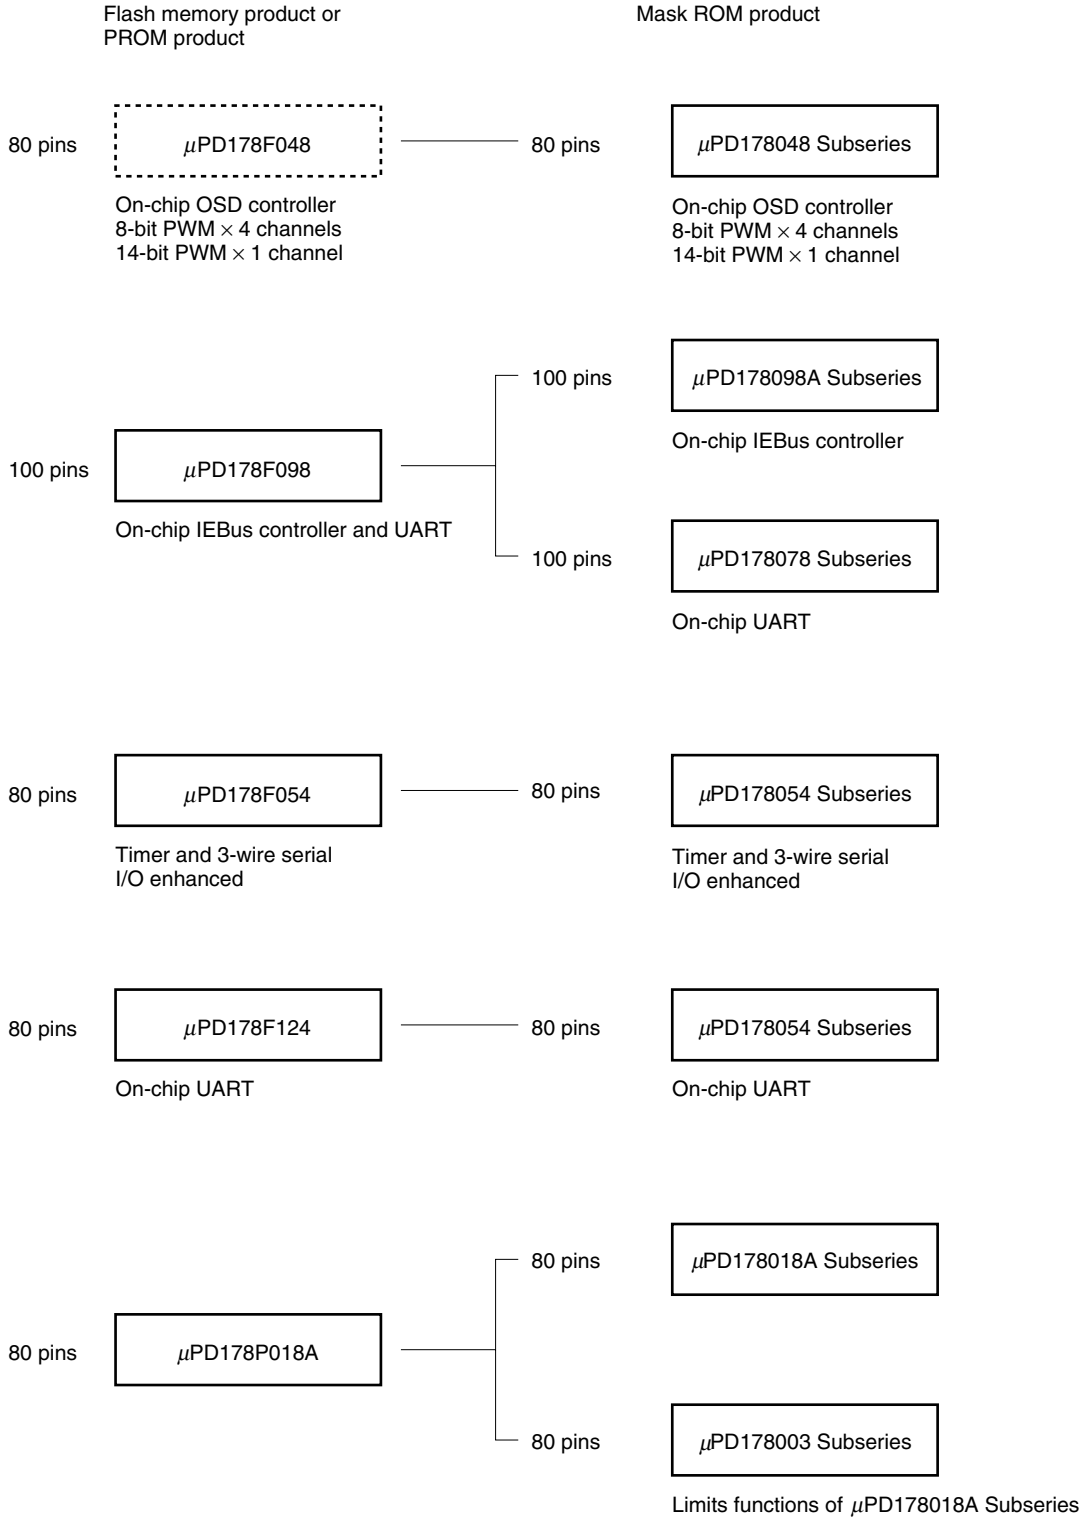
Flash memory product or PROM product

Mask ROM product

80 pins

$\mu$PD178F048

On-chip OSD controller
8-bit PWM $\times$ 4 channels
14-bit PWM $\times$ 1 channel

80 pins

$\mu$PD178048 Subseries

On-chip OSD controller
8-bit PWM $\times$ 4 channels
14-bit PWM $\times$ 1 channel

100 pins

$\mu$PD178098A Subseries

On-chip IEBus controller

100 pins

$\mu$PD178F098

On-chip IEBus controller and UART

100 pins

$\mu$PD178078 Subseries

On-chip UART

80 pins

$\mu$PD178F054

Timer and 3-wire serial I/O enhanced

80 pins

$\mu$PD178054 Subseries

Timer and 3-wire serial I/O enhanced

80 pins

$\mu$PD178F124

On-chip UART

80 pins

$\mu$PD178054 Subseries

On-chip UART

80 pins

$\mu$PD178018A Subseries

80 pins

$\mu$PD178P018A

80 pins

$\mu$PD178003 Subseries

Limits functions of $\mu$PD178018A Subseries